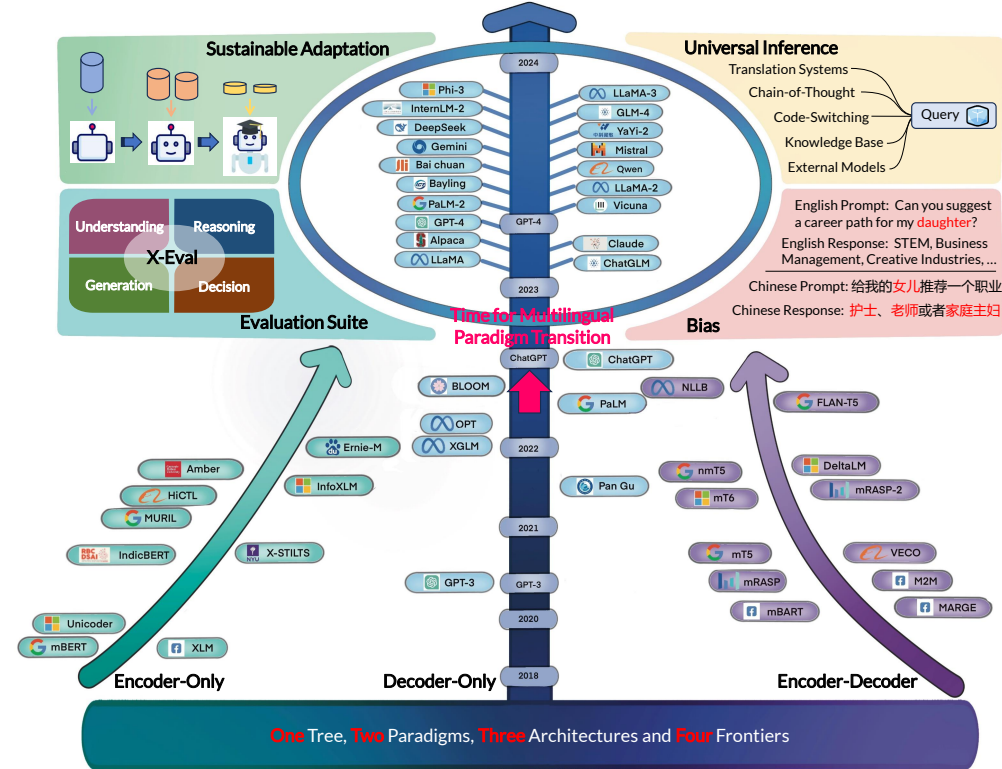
Sustainable Adaptation

Understanding
Reasoning
X-Eval
Generation
Decision
Evaluation Suite

Universal Inference
Translation Systems
Chain-of-Thought
Code-Switching
Knowledge Base
External Models
Query

English Prompt: Can you suggest a career path for my daughter?
English Response: STEM, Business Management, Creative Industries, ...
Chinese Prompt: 给我的女儿推荐一个职业
Chinese Response: 护士、老师或者家庭主妇
Bias

2024
Phi-3
InternLM-2
DeepSeek
Gemini
Bai chuan
Bayling
PaLM-2
GPT-4
Alpaca
LLaMA
LLaMA-3
GLM-4
YaYi-2
Mistral
Qwen
LLaMA-2
Vicuna
Claude
ChatGLM
GPT-4
2023
Time for Multilingual Paradigm Transition
ChatGPT
ChatGPT
BLOOM
OPT
XGLM
PaLM
NLLB
FLAN-T5
Ernie-M
2022
InfoXLM
Amber
HiCTL
MURIL
IndicBERT
X-STILTS
Pan Gu
nmT5
mT6
DeltaLM
mRASP-2
2021
mT5
mRASP
VECO
M2M
MARGE
mBART
GPT-3
GPT-3
2020
Unicoder
mBERT
XLM
2018
Encoder-Only
Decoder-Only
Encoder-Decoder

One Tree, Two Paradigms, Three Architectures and Four Frontiers